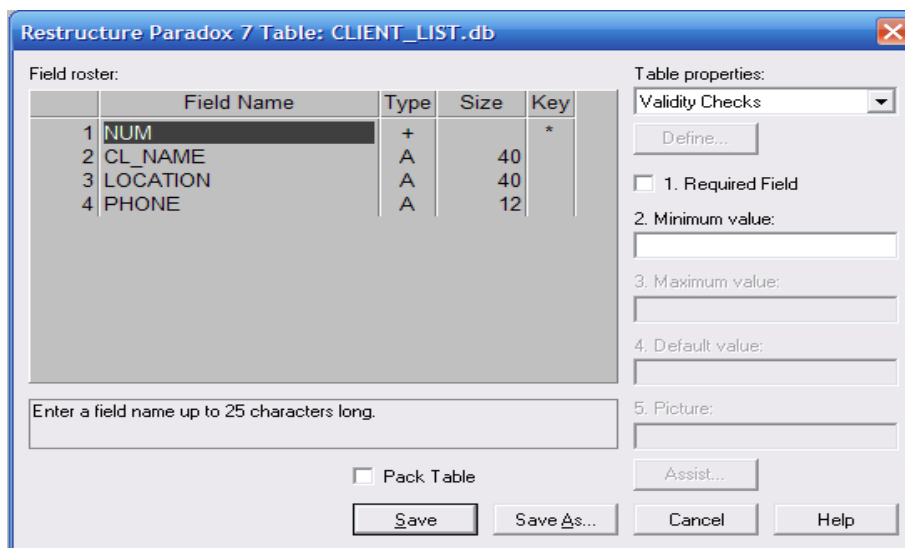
Restructure Paradox 7 Table: CLIENT_LIST.db

Field roster:

| | Field Name | Type | Size | Key |
|---|---|---|---|---|
| 1 | NUM | + | | * |
| 2 | CL_NAME | A | 40 | |
| 3 | LOCATION | A | 40 | |
| 4 | PHONE | A | 12 | |

Enter a field name up to 25 characters long.

Pack Table

Save

Save As...

Table properties:

Validity Checks

Define...

1. Required Field

2. Minimum value:

3. Maximum value:

4. Default value:

5. Picture:

Assist...

Cancel

Help